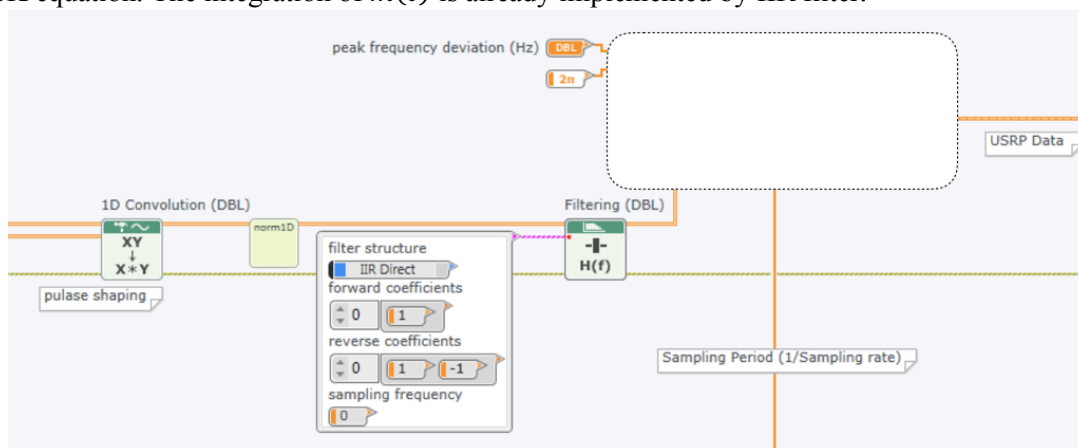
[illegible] equation. The integration of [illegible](t) is already implemented by IIR filter.

peak frequency deviation (Hz) DBL

2π

USRP Data

1D Convolution (DBL)

XY
↓
X∗Y

pulase shaping

norm1D

filter structure
IIR Direct
forward coefficients
0 1
reverse coefficients
0 1 -1
sampling frequency
0

Filtering (DBL)

H(f)

Sampling Period (1/Sampling rate)